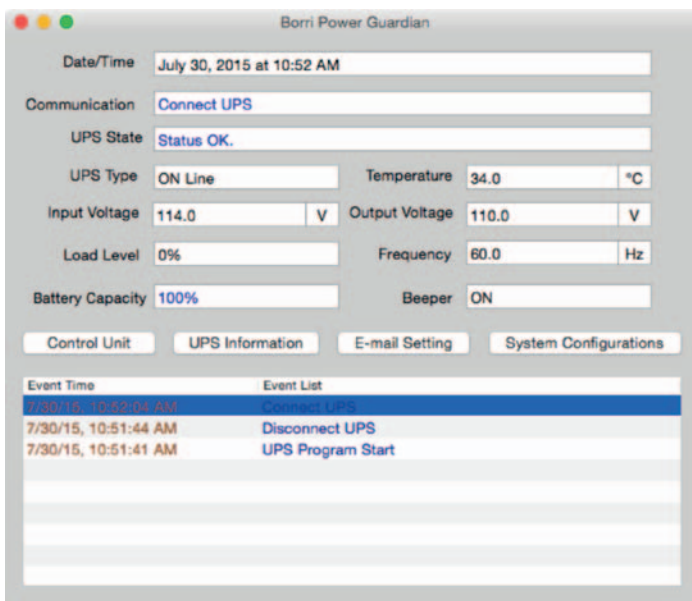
Borri Power Guardian

Date/Time July 30, 2015 at 10:52 AM

Communication Connect UPS

UPS State Status OK.

UPS Type ON Line

Temperature 34.0 °C

Input Voltage 114.0 V

Output Voltage 110.0 V

Load Level 0%

Frequency 60.0 Hz

Battery Capacity 100%

Beeper ON

Control Unit

UPS Information

E-mail Setting

System Configurations

| Event Time | Event List |
|---|---|
| 7/30/15, 10:52:04 AM | Connect UPS |
| 7/30/15, 10:51:44 AM | Disconnect UPS |
| 7/30/15, 10:51:41 AM | UPS Program Start |